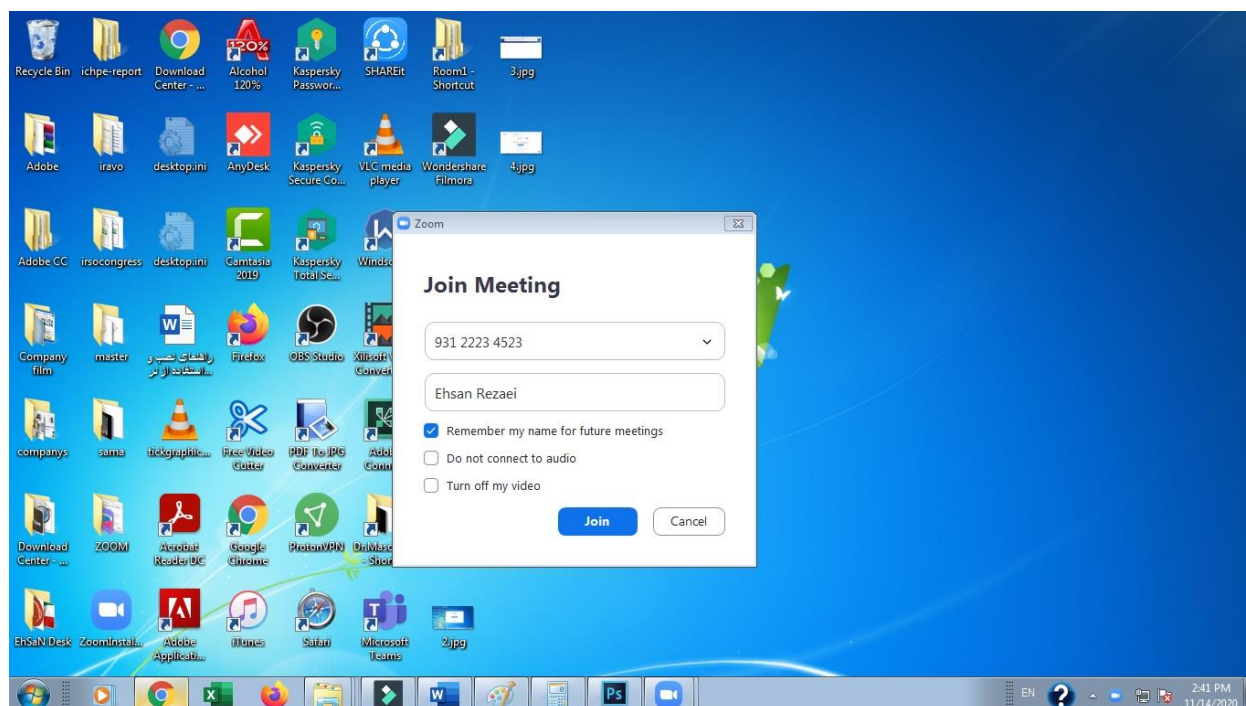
Recycle Bin
ichpe-report
Download Center - ...
Alcohol 120%
Kaspersky Passwor...
SHAREit
Room1 - Shortcut
3.jpg

Adobe
iravo
desktop.ini
AnyDesk
Kaspersky Secure Co...
VLC media player
Wondershare Filmora
4.jpg

Adobe CC
irsocongress
desktop.ini
Camtasia 2019
Kaspersky Total Se...
Windso

Company film
master
راهنمای نصب و استفاده از نر...
Firefox
OBS Studio
Xilisoft Conver

companys
sama
tickgraphic...
Free Video Cutter
PDF To JPG Converter
Adol Conn

Download Center - ...
ZOOM
Acrobat Reader DC
Google Chrome
ProtonVPN
DrMasc - Shor

EhSaN Desk
ZoomInstal...
Adobe Applicati...
iTunes
Safari
Microsoft Teams
2.jpg

Zoom

Join Meeting

931 2223 4523

Ehsan Rezaei

Remember my name for future meetings

Do not connect to audio

Turn off my video

Join
Cancel

EN
2:41 PM
11/14/2020